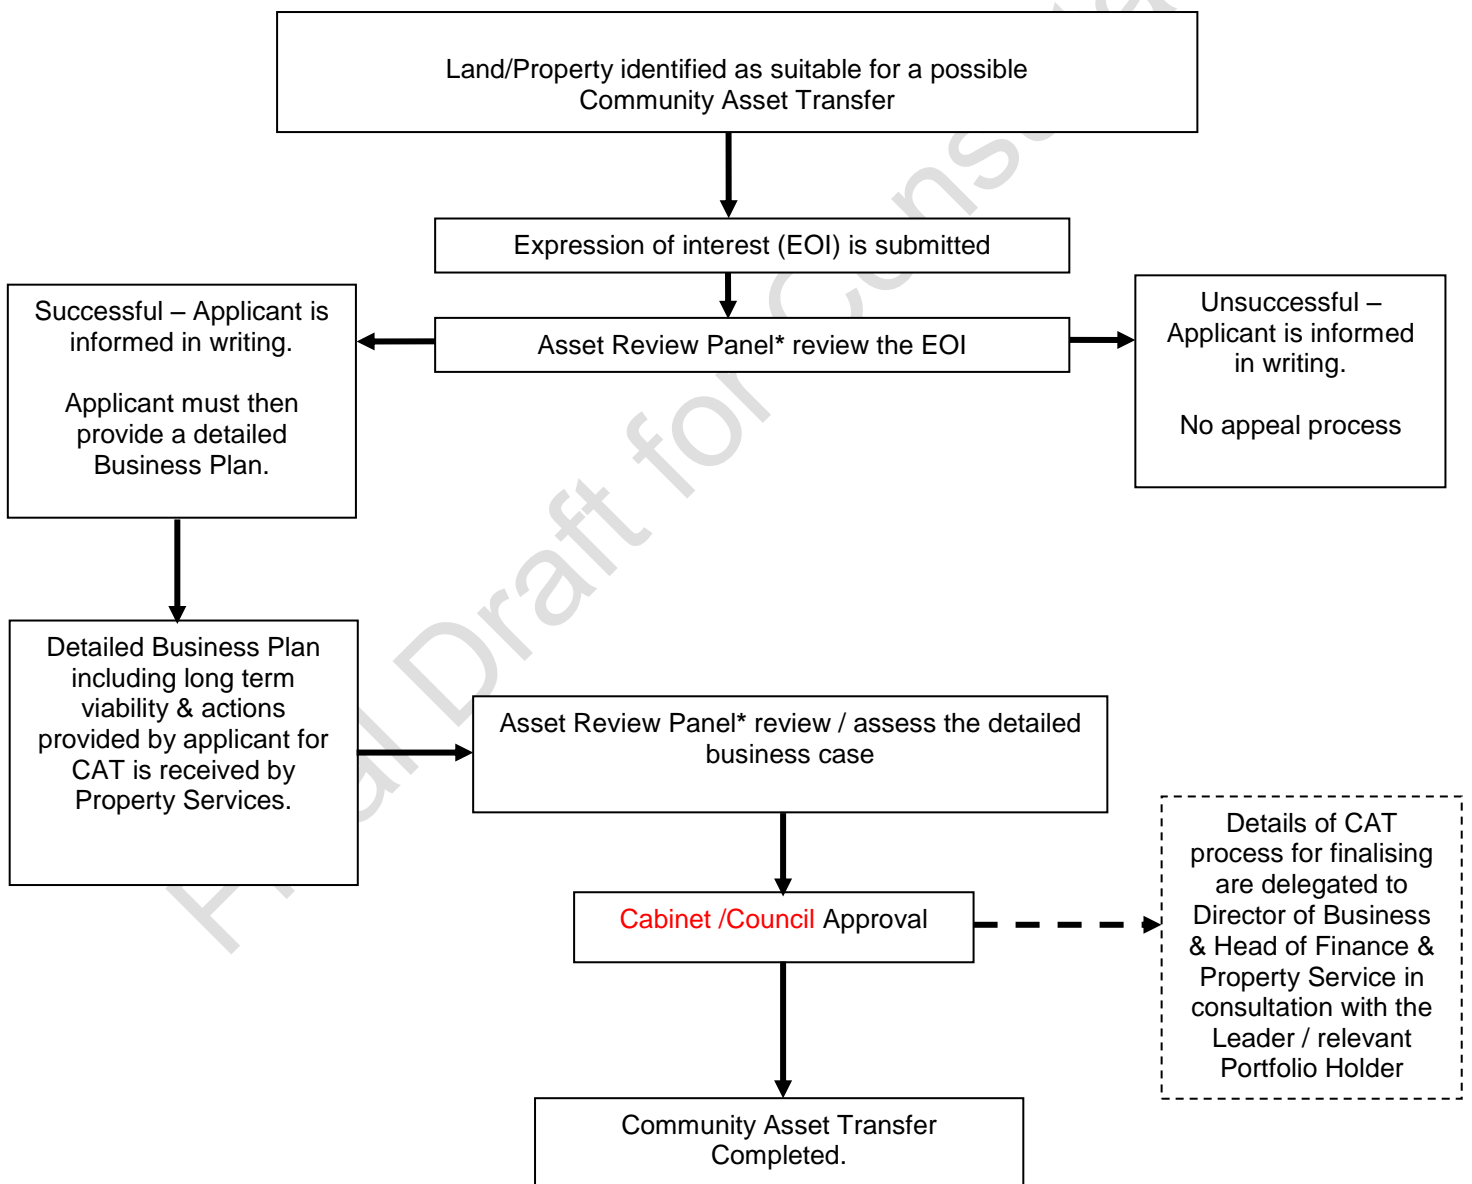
Land/Property identified as suitable for a possible Community Asset Transfer

Expression of interest (EOI) is submitted

Successful – Applicant is informed in writing.

Applicant must then provide a detailed Business Plan.

Asset Review Panel* review the EOI

Unsuccessful – Applicant is informed in writing.

No appeal process

Detailed Business Plan including long term viability & actions provided by applicant for CAT is received by Property Services.

Asset Review Panel* review / assess the detailed business case

Details of CAT process for finalising are delegated to Director of Business & Head of Finance & Property Service in consultation with the Leader / relevant Portfolio Holder

Cabinet /Council Approval

Community Asset Transfer Completed.

Final Draft for Consultation